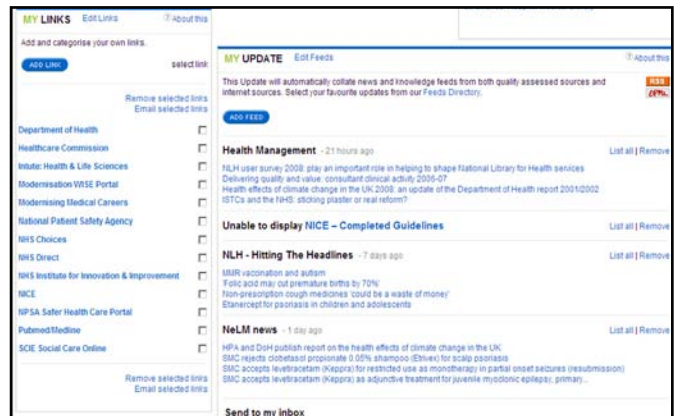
MY LINKS Edit Links ? About this

Add and categorise your own links.

ADD LINK select link

Remove selected links
Email selected links

Department of Health
Healthcare Commission
Intute: Health & Life Sciences
Modernisation WISE Portal
Modernising Medical Careers
National Patient Safety Agency
NHS Choices
NHS Direct
NHS Institute for Innovation & Improvement
NICE
NPSA Safer Health Care Portal
Pubmed/Medline
SCIE Social Care Online

Remove selected links
Email selected links

MY UPDATE Edit Feeds ? About this

This Update will automatically collate news and knowledge feeds from both quality assessed sources and internet sources. Select your favourite updates from our Feeds Directory.

RSS

ADD FEED

Health Management - 21 hours ago List all | Remove
NLH user survey 2008: play an important role in helping to shape National Library for Health services
Delivering quality and value: consultant clinical activity 2006-07
Health effects of climate change in the UK 2008: an update of the Department of Health report 2001/2002
ISTCs and the NHS: sticking plaster or real reform?

Unable to display NICE – Completed Guidelines List all | Remove

NLH - Hitting The Headlines - 7 days ago List all | Remove
MMR vaccination and autism
'Folic acid may cut premature births by 70%'
Non-prescription cough medicines 'could be a waste of money'
Etanercept for psoriasis in children and adolescents

NeLM news - 1 day ago List all | Remove
HPA and DoH publish report on the health effects of climate change in the UK
SMC rejects clobetasol propionate 0.05% shampoo (Etrivex) for scalp psoriasis
SMC accepts levetiracetam (Keppra) for restricted use as monotherapy in partial onset seizures (resubmission)
SMC accepts levetiracetam (Keppra) as adjunctive treatment for juvenile myoclonic epilepsy, primary...

Send to my inbox